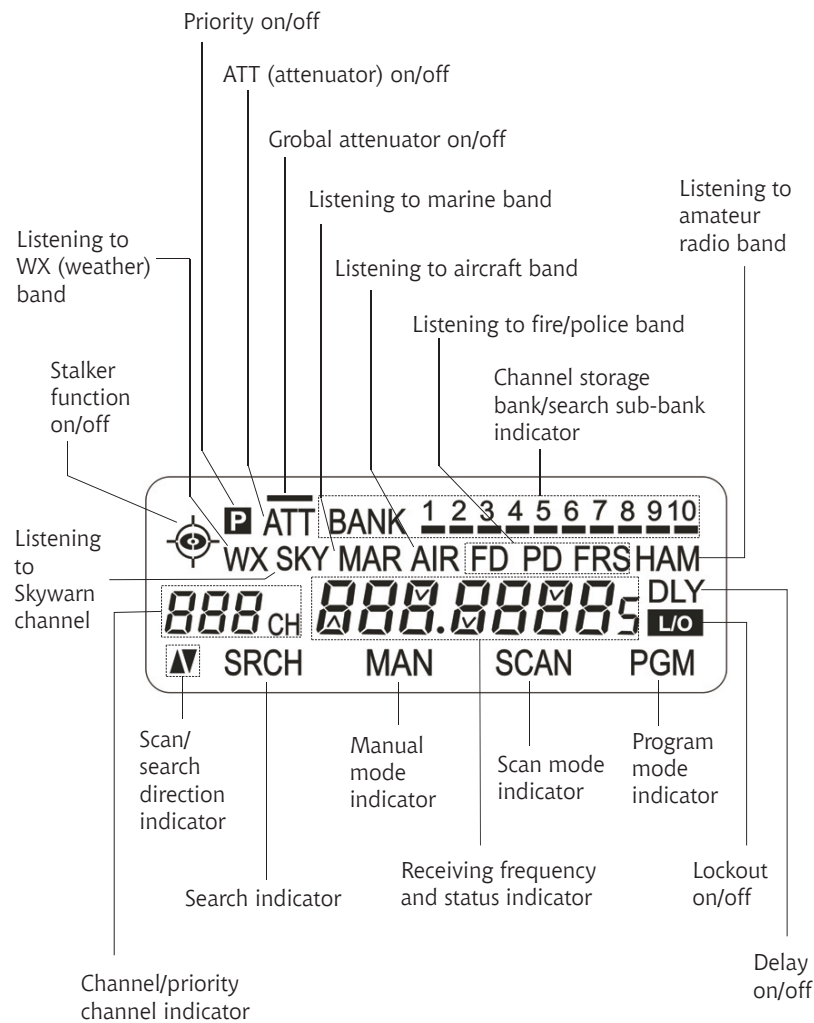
Priority on/off

ATT (attenuator) on/off

Grobal attenuator on/off

Listening to marine band

Listening to amateur radio band

Listening to WX (weather) band

Listening to aircraft band

Listening to fire/police band

Stalker function on/off

Channel storage bank/search sub-bank indicator

P ATT BANK 1 2 3 4 5 6 7 8 9 10

Listening to Skywarn channel

WX SKY MAR AIR FD PD FRS HAM

888 CH 888.8888 DLY

L/O

SRCH MAN SCAN PGM

Scan/ search direction indicator

Manual mode indicator

Scan mode indicator

Program mode indicator

Receiving frequency and status indicator

Search indicator

Lockout on/off

Delay on/off

Channel/priority channel indicator